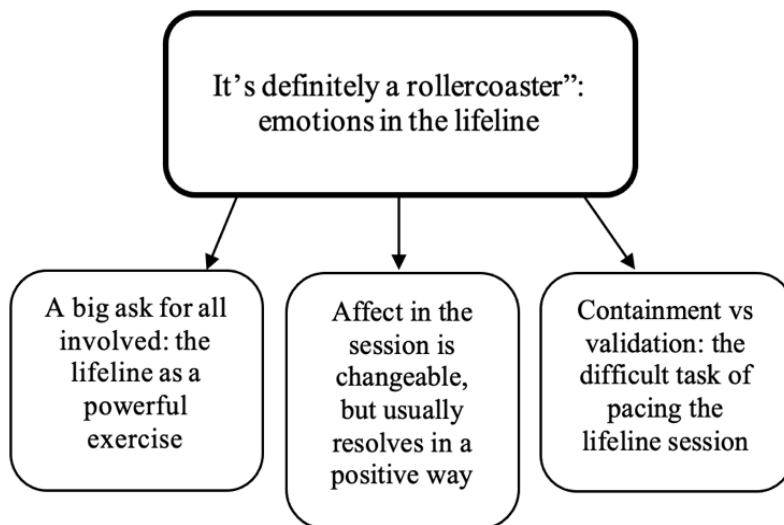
It’s definitely a rollercoaster”: emotions in the lifeline

A big ask for all involved: the lifeline as a powerful exercise

Affect in the session is changeable, but usually resolves in a positive way

Containment vs validation: the difficult task of pacing the lifeline session